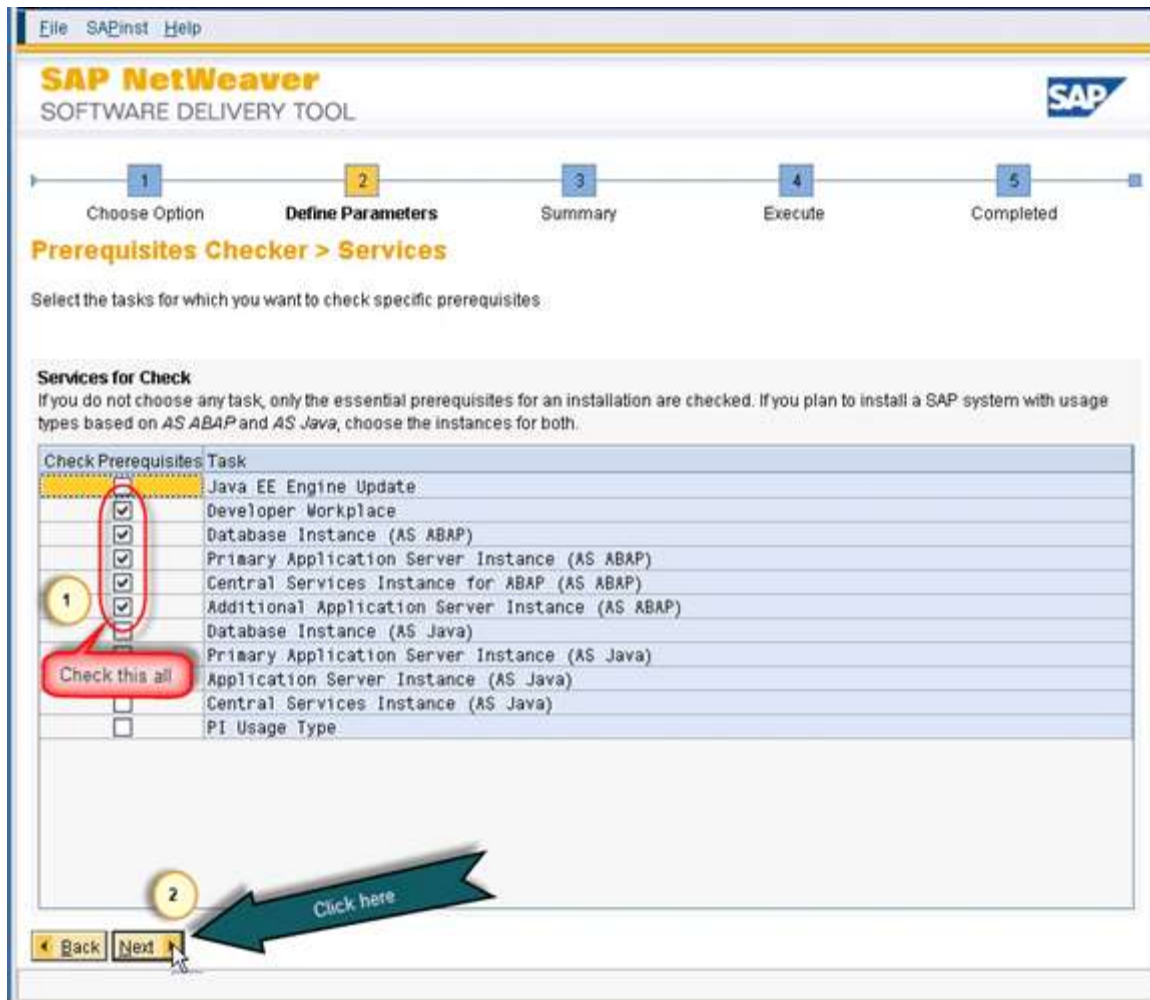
File SAPinst Help

SAP NetWeaver
SOFTWARE DELIVERY TOOL

SAP

1 Choose Option
2 Define Parameters
3 Summary
4 Execute
5 Completed

Prerequisites Checker > Services

Select the tasks for which you want to check specific prerequisites

Services for Check
If you do not choose any task, only the essential prerequisites for an installation are checked. If you plan to install a SAP system with usage types based on AS ABAP and AS Java, choose the instances for both.

| Check Prerequisites | Task |
|---|---|
| ☐ | Java EE Engine Update |
| ☑ | Developer Workplace |
| ☑ | Database Instance (AS ABAP) |
| ☑ | Primary Application Server Instance (AS ABAP) |
| ☑ | Central Services Instance for ABAP (AS ABAP) |
| ☑ | Additional Application Server Instance (AS ABAP) |
| ☐ | Database Instance (AS Java) |
| ☐ | Primary Application Server Instance (AS Java) |
| ☐ | Application Server Instance (AS Java) |
| ☐ | Central Services Instance (AS Java) |
| ☐ | PI Usage Type |

1
Check this all

2
Click here

Back Next